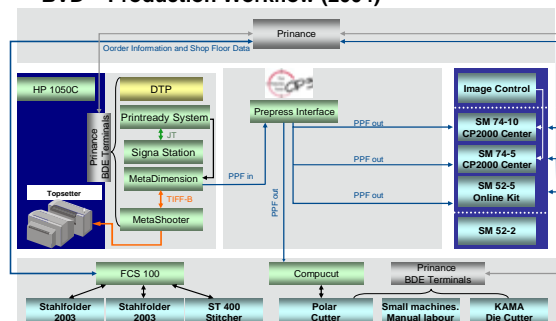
DVD – Production Workflow (2004)

Prinance

Order Information and Shop Floor Data

HP 1050C

Prinance BDE Terminals

DTP

Printready System

JT

Signa Station

MetaDimension

TIFF-B

MetaShooter

Topsetter

CIP3

Prepress Interface

PPF in

PPF out

PPF out

PPF out

PPF out

Image Control

SM 74-10 CP2000 Center

SM 74-5 CP2000 Center

SM 52-5 Online Kit

SM 52-2

FCS 100

Compucut

Prinance BDE Terminals

Stahlfolder 2003

Stahlfolder 2003

ST 400 Stitcher

Polar Cutter

Small machines. Manual labour

KAMA Die Cutter